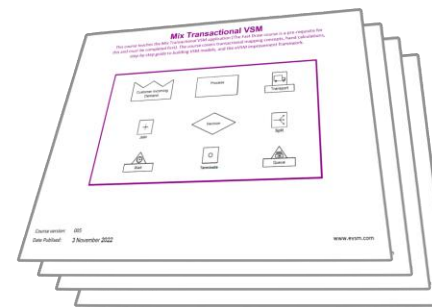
Mix Transactional VSM

This course teaches the Mix Transactional VSM application (The Fast Start course is a pre-requisite for this and must be completed first). The course covers transactional mapping concepts, Takt calculations, step-by-step guide to building VSM models, and the initial improvement framework.

Customer receiving Demand

Process

Transport

Decision

Split

Start

Terminate

Queue

Course version: 005

Date Publised: 3 November 2022

www.evsm.com